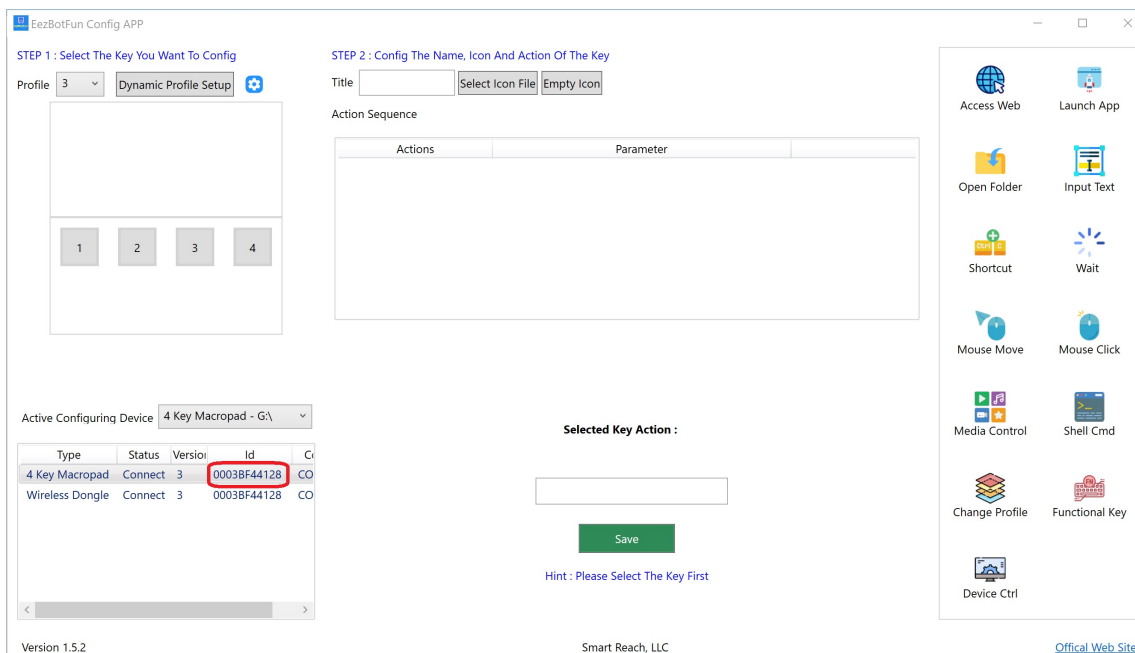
EezBotFun Config APP

STEP 1 : Select The Key You Want To Config

Profile 3 Dynamic Profile Setup

1 2 3 4

Active Configuring Device 4 Key Macropad - G:\

| Type | Status | Versioi | Id | Cc |
|---|---|---|---|---|
| 4 Key Macropad | Connect | 3 | 0003BF44128 | CO |
| Wireless Dongle | Connect | 3 | 0003BF44128 | CO |

STEP 2 : Config The Name, Icon And Action Of The Key

Title Select Icon File Empty Icon

Action Sequence

| Actions | Parameter |
|---|---|

Selected Key Action :

Save

Hint : Please Select The Key First

Access Web
Launch App
Open Folder
Input Text
Shortcut
Wait
Mouse Move
Mouse Click
Media Control
Shell Cmd
Change Profile
Functional Key
Device Ctrl

Version 1.5.2

Smart Reach, LLC

Offical Web Site